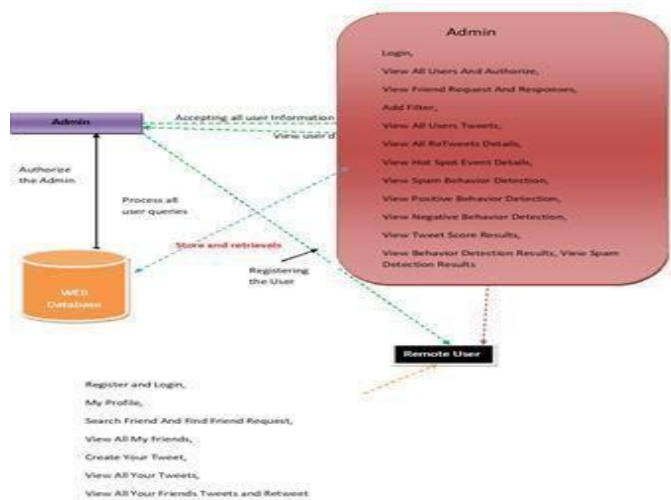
Admin

Login,

View All Users And Authorize,

View Friend Request And Responses,

Add Filter,

View All Users Tweets,

View All ReTweets Details,

View Hot Spot Event Details,

View Spam Behavior Detection,

View Positive Behavior Detection,

View Negative Behavior Detection,

View Tweet Score Results,

View Behavior Detection Results, View Spam Detection Results

Admin

Accepting all user Information

View user'd

Authorize the Admin

Process all user queries

Store and retrievals

Registering the User

WEB Database

Remote User

Register and Login,

My Profile,

Search Friend And Find Friend Request,

View All My friends,

Create Your Tweet,

View All Your Tweets,

View All Your Friends Tweets and Retweet